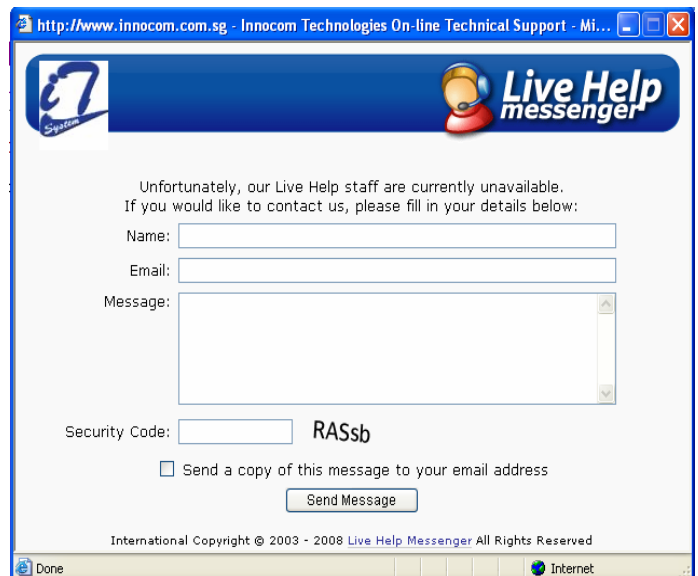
http://www.innocom.com.sg - Innocom Technologies On-line Technical Support - Mi...

i7 System

Live Help messenger

Unfortunately, our Live Help staff are currently unavailable.
If you would like to contact us, please fill in your details below:

Name:

Email:

Message:

Security Code: RASsb

Send a copy of this message to your email address

Send Message

International Copyright © 2003 - 2008 Live Help Messenger All Rights Reserved

Done

Internet